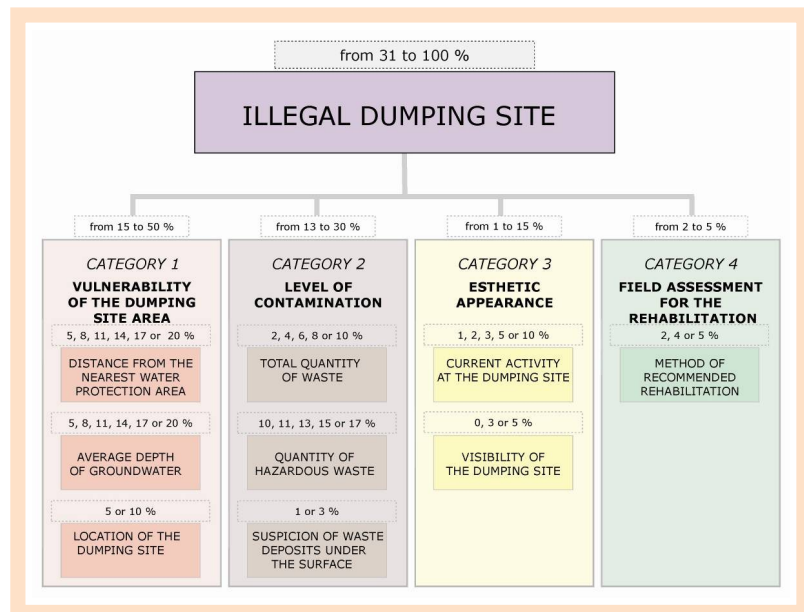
from 31 to 100 %

ILLEGAL DUMPING SITE

from 15 to 50 %

CATEGORY 1

VULNERABILITY OF THE DUMPING SITE AREA

5, 8, 11, 14, 17 or 20 %

DISTANCE FROM THE NEAREST WATER PROTECTION AREA

5, 8, 11, 14, 17 or 20 %

AVERAGE DEPTH OF GROUNDWATER

5 or 10 %

LOCATION OF THE DUMPING SITE

from 13 to 30 %

CATEGORY 2

LEVEL OF CONTAMINATION

2, 4, 6, 8 or 10 %

TOTAL QUANTITY OF WASTE

10, 11, 13, 15 or 17 %

QUANTITY OF HAZARDOUS WASTE

1 or 3 %

SUSPICION OF WASTE DEPOSITS UNDER THE SURFACE

from 1 to 15 %

CATEGORY 3

ESTHETIC APPEARANCE

1, 2, 3, 5 or 10 %

CURRENT ACTIVITY AT THE DUMPING SITE

0, 3 or 5 %

VISIBILITY OF THE DUMPING SITE

from 2 to 5 %

CATEGORY 4

FIELD ASSESSMENT FOR THE REHABILITATION

2, 4 or 5 %

METHOD OF RECOMMENDED REHABILITATION